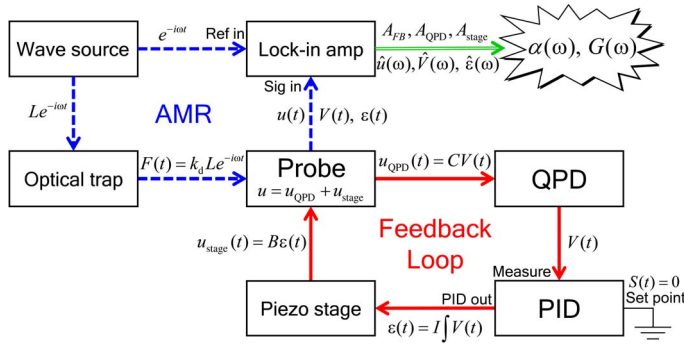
Wave source

$e^{-i\omega t}$

Ref in

Lock-in amp

$A_{FB}, A_{\text{QPD}}, A_{\text{stage}}$

$\hat{u}(\omega), \hat{V}(\omega), \hat{\varepsilon}(\omega)$

$\alpha(\omega),\ G(\omega)$

$Le^{-i\omega t}$

AMR

Sig in

$u(t)$ $V(t),\ \varepsilon(t)$

Optical trap

$F(t) = k_{\text{d}} Le^{-i\omega t}$

Probe

$u = u_{\text{QPD}} + u_{\text{stage}}$

$u_{\text{QPD}}(t) = CV(t)$

QPD

$u_{\text{stage}}(t) = B\varepsilon(t)$

Feedback Loop

$V(t)$

Measure

$S(t) = 0$

Set point

Piezo stage

PID out

PID

$\varepsilon(t) = I\int V(t)$